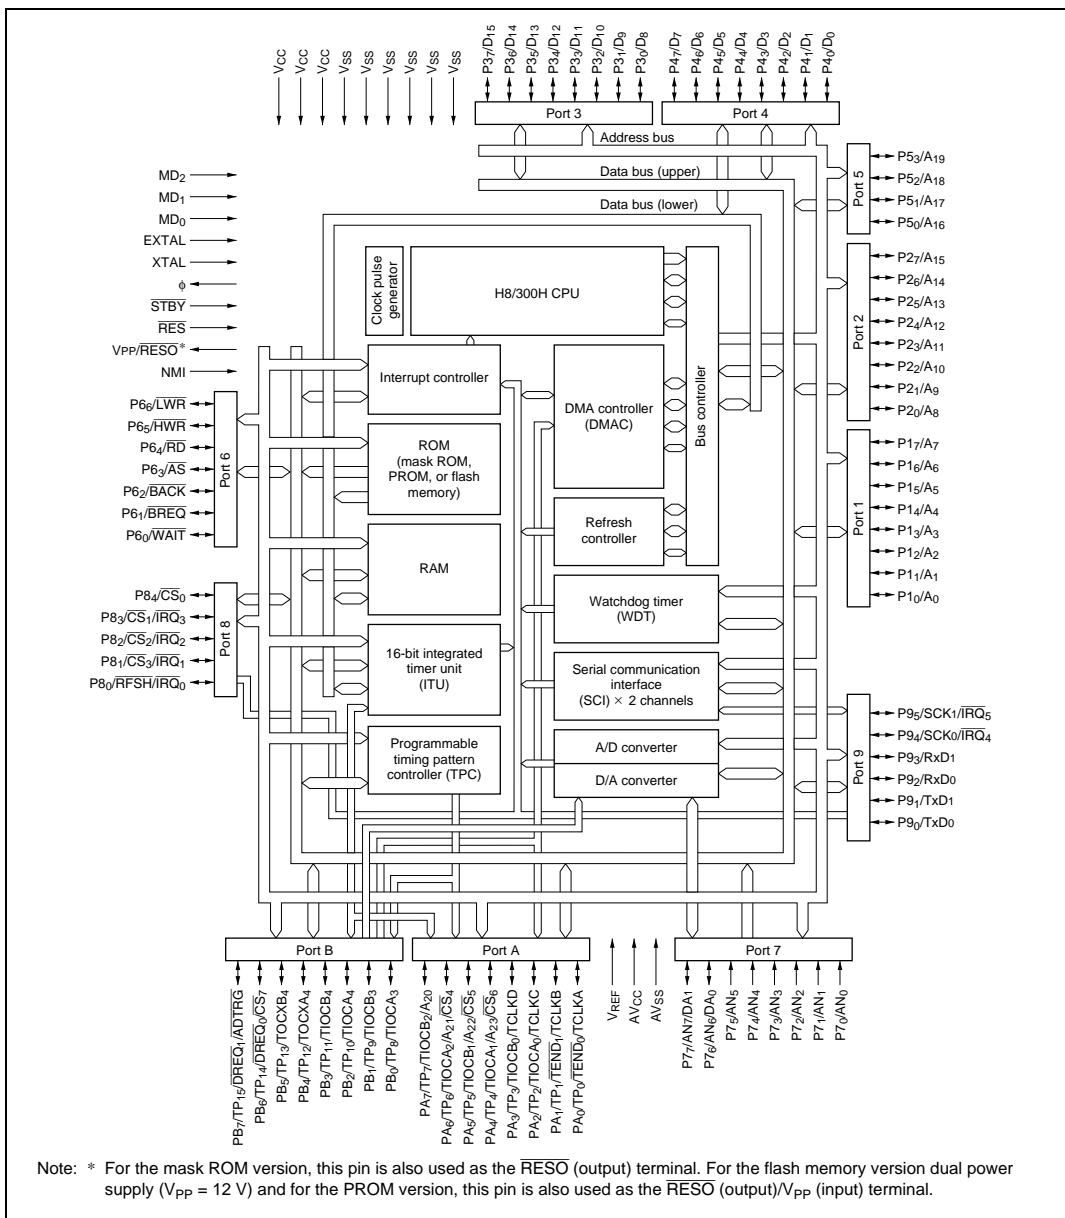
VCC
VCC
VCC
VSS
VSS
VSS
VSS
VSS
VSS

$P3_7/D_{15}$
$P3_6/D_{14}$
$P3_5/D_{13}$
$P3_4/D_{12}$
$P3_3/D_{11}$
$P3_2/D_{10}$
$P3_1/D_9$
$P3_0/D_8$

$P4_7/D_7$
$P4_6/D_6$
$P4_5/D_5$
$P4_4/D_4$
$P4_3/D_3$
$P4_2/D_2$
$P4_1/D_1$
$P4_0/D_0$

Port 3
Port 4

Address bus
Data bus (upper)
Data bus (lower)

$MD_2$
$MD_1$
$MD_0$
EXTAL
XTAL
ϕ
$\overline{STBY}$
$\overline{RES}$
VPP/$\overline{RESO}$*
NMI

Port 5
$P5_3/A_{19}$
$P5_2/A_{18}$
$P5_1/A_{17}$
$P5_0/A_{16}$

Port 2
$P2_7/A_{15}$
$P2_6/A_{14}$
$P2_5/A_{13}$
$P2_4/A_{12}$
$P2_3/A_{11}$
$P2_2/A_{10}$
$P2_1/A_9$
$P2_0/A_8$

Clock pulse generator
H8/300H CPU
Interrupt controller
DMA controller (DMAC)
Bus controller
ROM (mask ROM, PROM, or flash memory)
Refresh controller
RAM
Watchdog timer (WDT)
16-bit integrated timer unit (ITU)
Serial communication interface (SCI) × 2 channels
Programmable timing pattern controller (TPC)
A/D converter
D/A converter

Port 6
$P6_6/\overline{LWR}$
$P6_5/\overline{HWR}$
$P6_4/\overline{RD}$
$P6_3/\overline{AS}$
$P6_2/\overline{BACK}$
$P6_1/\overline{BREQ}$
$P6_0/\overline{WAIT}$

Port 1
$P1_7/A_7$
$P1_6/A_6$
$P1_5/A_5$
$P1_4/A_4$
$P1_3/A_3$
$P1_2/A_2$
$P1_1/A_1$
$P1_0/A_0$

Port 8
$P8_4/\overline{CS_0}$
$P8_3/\overline{CS_1}/\overline{IRQ_3}$
$P8_2/\overline{CS_2}/\overline{IRQ_2}$
$P8_1/\overline{CS_3}/\overline{IRQ_1}$
$P8_0/\overline{RFSH}/\overline{IRQ_0}$

Port 9
$P9_5/SCK1/\overline{IRQ_5}$
$P9_4/SCK0/\overline{IRQ_4}$
$P9_3/RxD1$
$P9_2/RxD0$
$P9_1/TxD1$
$P9_0/TxD0$

Port B
Port A
Port 7

$PB_7/TP_{15}/\overline{DREQ_1}/\overline{ADTRG}$
$PB_6/TP_{14}/\overline{DREQ_0}/\overline{CS_7}$
$PB_5/TP_{13}/TOCXB_4$
$PB_4/TP_{12}/TOCXA_4$
$PB_3/TP_{11}/TIOCB_4$
$PB_2/TP_{10}/TIOCA_4$
$PB_1/TP_9/TIOCB_3$
$PB_0/TP_8/TIOCA_3$

$PA_7/TP_7/TIOCB_2/A_{20}$
$PA_6/TP_6/TIOCA_2/A_{21}/\overline{CS_4}$
$PA_5/TP_5/TIOCB_1/A_{22}/\overline{CS_5}$
$PA_4/TP_4/TIOCA_1/A_{23}/\overline{CS_6}$
$PA_3/TP_3/TIOCB_0/TCLKD$
$PA_2/TP_2/TIOCA_0/TCLKC$
$PA_1/TP_1/\overline{TEND_1}/TCLKB$
$PA_0/TP_0/\overline{TEND_0}/TCLKA$

$V_{REF}$
$AV_{CC}$
$AV_{SS}$

$P7_7/AN_7/DA_1$
$P7_6/AN_6/DA_0$
$P7_5/AN_5$
$P7_4/AN_4$
$P7_3/AN_3$
$P7_2/AN_2$
$P7_1/AN_1$
$P7_0/AN_0$

Note: * For the mask ROM version, this pin is also used as the $\overline{RESO}$ (output) terminal. For the flash memory version dual power supply ($V_{PP}$ = 12 V) and for the PROM version, this pin is also used as the $\overline{RESO}$ (output)/$V_{PP}$ (input) terminal.